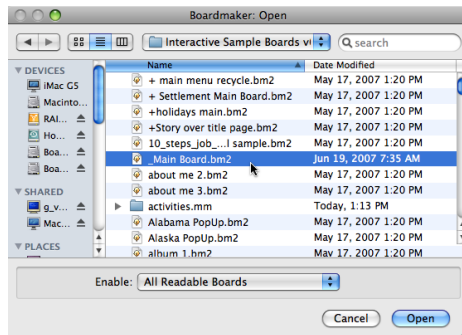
Boardmaker: Open

Interactive Sample Boards vi

search

DEVICES
iMac G5
Macinto...
RAI...
Ho...
Boa...
Boa...

SHARED
g_v...
Mac...

PLACES

| Name | Date Modified |
|---|---|
| + main menu recycle.bm2 | May 17, 2007 1:20 PM |
| + Settlement Main Board.bm2 | May 17, 2007 1:20 PM |
| +holidays main.bm2 | May 17, 2007 1:20 PM |
| +Story over title page.bm2 | May 17, 2007 1:20 PM |
| 10_steps_job_...l sample.bm2 | May 17, 2007 1:20 PM |
| _Main Board.bm2 | Jun 19, 2007 7:35 AM |
| about me 2.bm2 | May 17, 2007 1:20 PM |
| about me 3.bm2 | May 17, 2007 1:20 PM |
| activities.mm | Today, 1:13 PM |
| Alabama PopUp.bm2 | May 17, 2007 1:20 PM |
| Alaska PopUp.bm2 | May 17, 2007 1:20 PM |
| album 1.bm2 | May 17, 2007 1:20 PM |

Enable: All Readable Boards

Cancel
Open